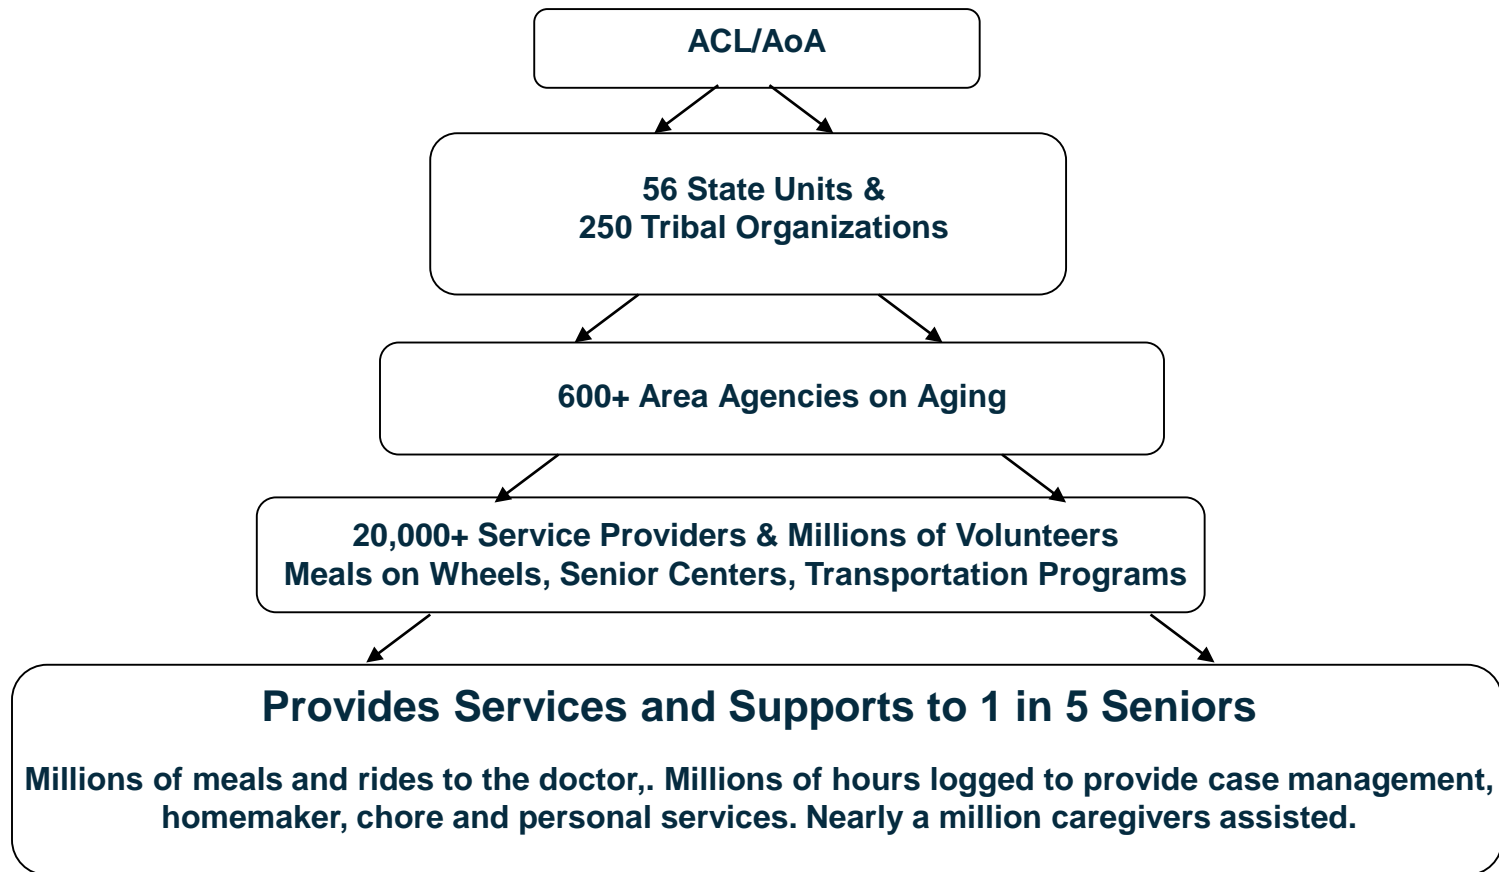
ACL/AoA

56 State Units &
250 Tribal Organizations

600+ Area Agencies on Aging

20,000+ Service Providers & Millions of Volunteers
Meals on Wheels, Senior Centers, Transportation Programs

Provides Services and Supports to 1 in 5 Seniors

Millions of meals and rides to the doctor,. Millions of hours logged to provide case management, homemaker, chore and personal services. Nearly a million caregivers assisted.